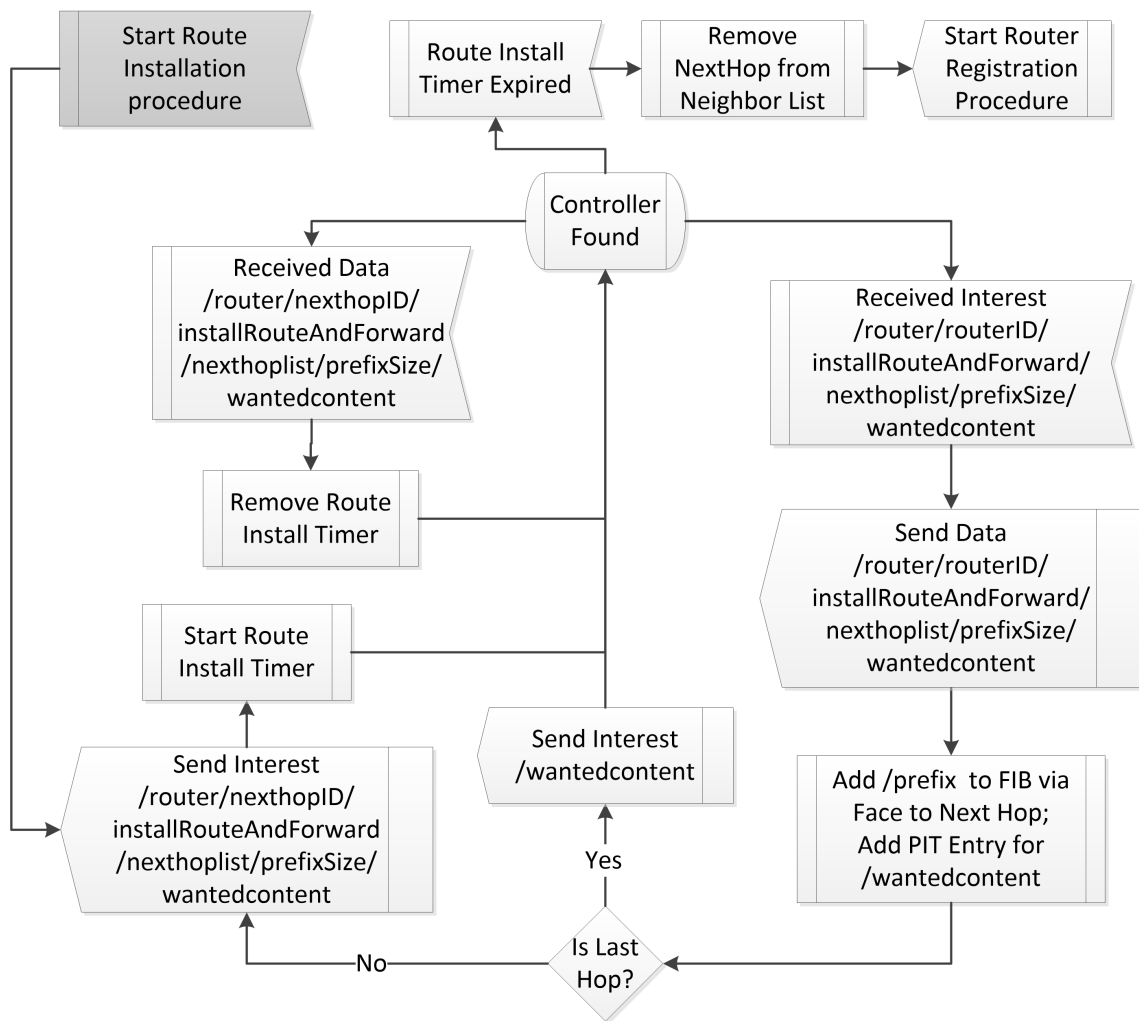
Start Route Installation procedure

Route Install Timer Expired

Remove NextHop from Neighbor List

Start Router Registration Procedure

Controller Found

Received Data /router/nexthopID/ installRouteAndForward /nexthoplist/prefixSize/ wantedcontent

Received Interest /router/routerID/ installRouteAndForward/ nexthoplist/prefixSize/ wantedcontent

Remove Route Install Timer

Send Data /router/routerID/ installRouteAndForward/ nexthoplist/prefixSize/ wantedcontent

Start Route Install Timer

Send Interest /wantedcontent

Send Interest /router/nexthopID/ installRouteAndForward /nexthoplist/prefixSize/ wantedcontent

Add /prefix to FIB via Face to Next Hop; Add PIT Entry for /wantedcontent

Yes

No

Is Last Hop?